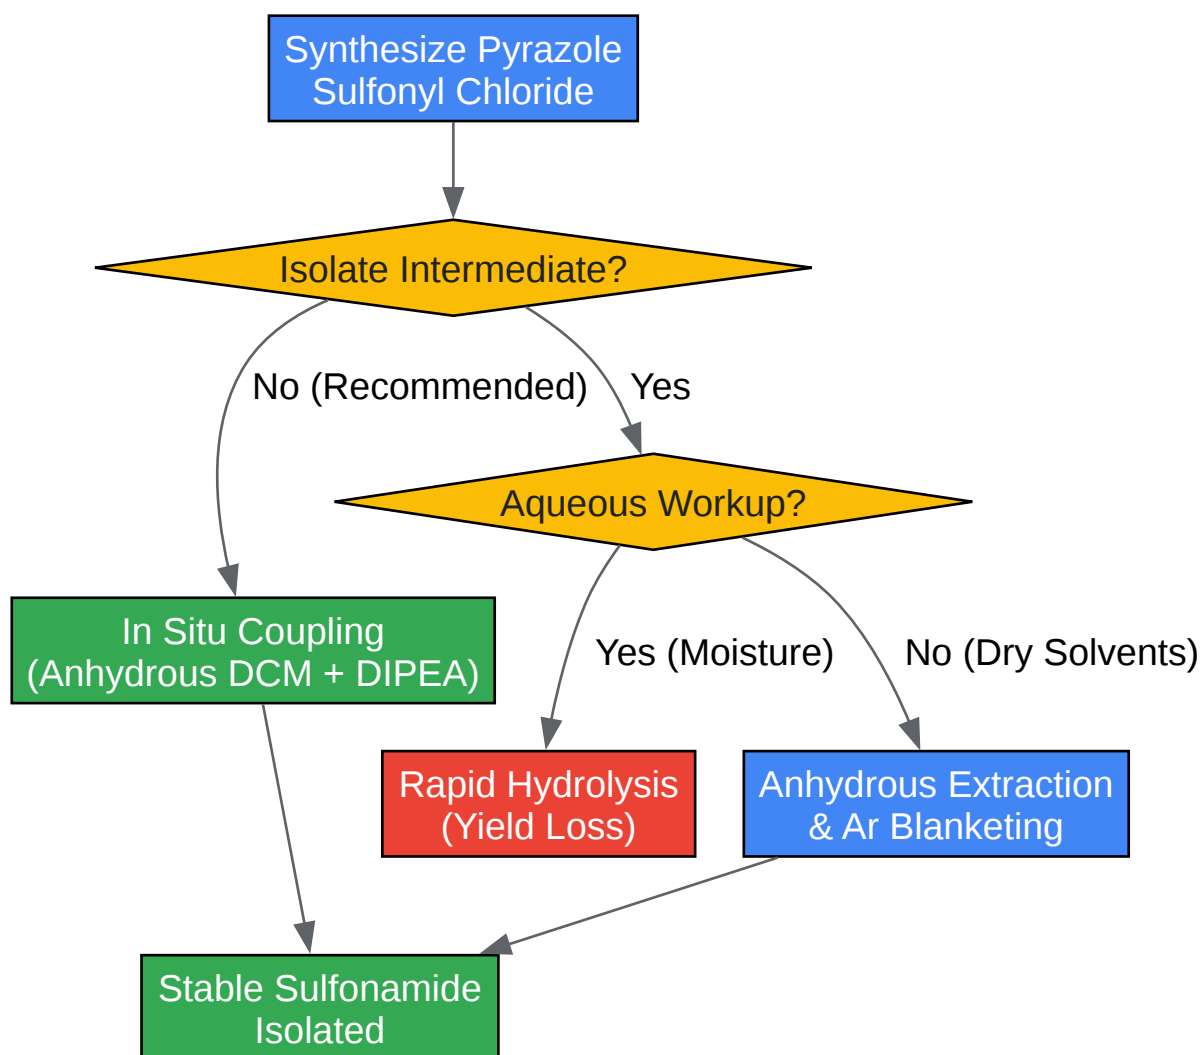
Synthesize Pyrazole Sulfonyl Chloride

Isolate Intermediate?

No (Recommended)

Yes

Aqueous Workup?

In Situ Coupling (Anhydrous DCM + DIPEA)

Yes (Moisture)

No (Dry Solvents)

Rapid Hydrolysis (Yield Loss)

Anhydrous Extraction & Ar Blanketing

Stable Sulfonamide Isolated